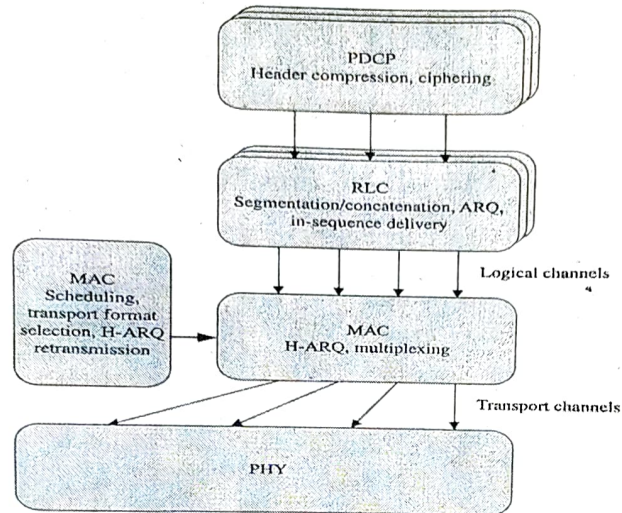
PDCP
Header compression, ciphering

RLC
Segmentation/concatenation, ARQ, in-sequence delivery

MAC
Scheduling, transport format selection, H-ARQ retransmission

Logical channels

MAC
H-ARQ, multiplexing

Transport channels

PHY